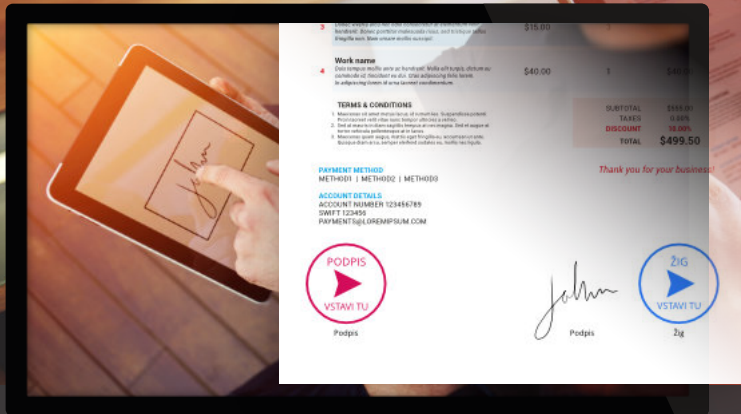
3 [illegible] $15.00

Work name
4 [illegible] $40.00 1 $40

TERMS & CONDITIONS
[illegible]

SUBTOTAL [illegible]
TAXES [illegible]
DISCOUNT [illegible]
TOTAL $499.50

Thank you for your business!

PAYMENT METHOD
METHOD1 | METHOD2 | METHOD3

ACCOUNT DETAILS
ACCOUNT NUMBER 123456789
SWIFT 123456
PAYMENTS@LOREMIPSUM.COM

PODPIS
VSTAVI TU
Podpis

John
Podpis

ŽIG
VSTAVI TU
Žig